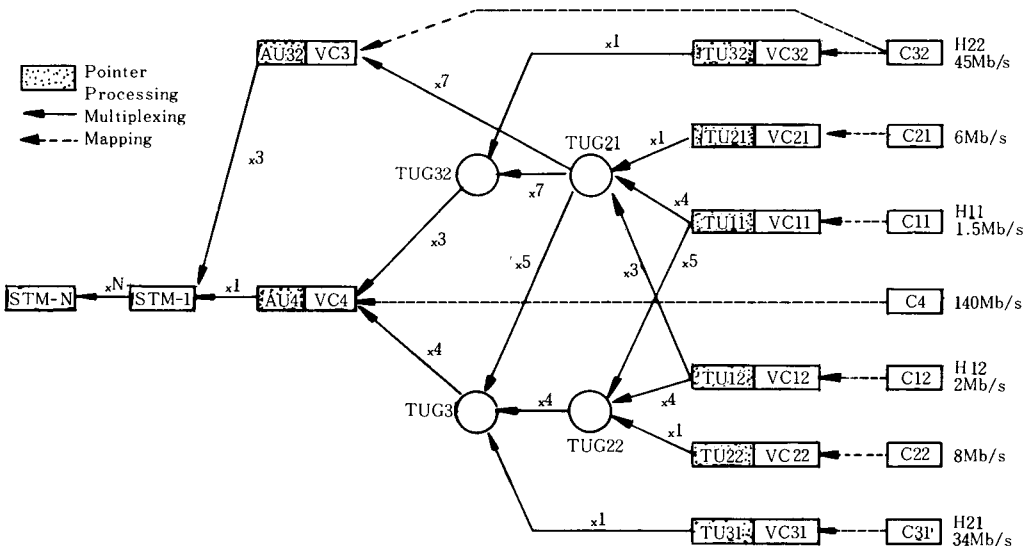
Pointer Processing
Multiplexing
Mapping

AU32 VC3
x3
x7
x1
TU32 VC32
C32
H22 45Mb/s

TUG32
TUG21
x7
x1
TU21 VC21
C21
6Mb/s

x3
x4
TU11 VC11
C11
H11 1.5Mb/s

STM-N
xN
STM-1
x1
AU4 VC4
x5
x3
x5
C4
140Mb/s

x4
TU12 VC12
C12
H12 2Mb/s

TUG3
x4
TUG22
x4
x1
TU22 VC22
C22
8Mb/s

x1
TU31 VC31
C31
H21 34Mb/s